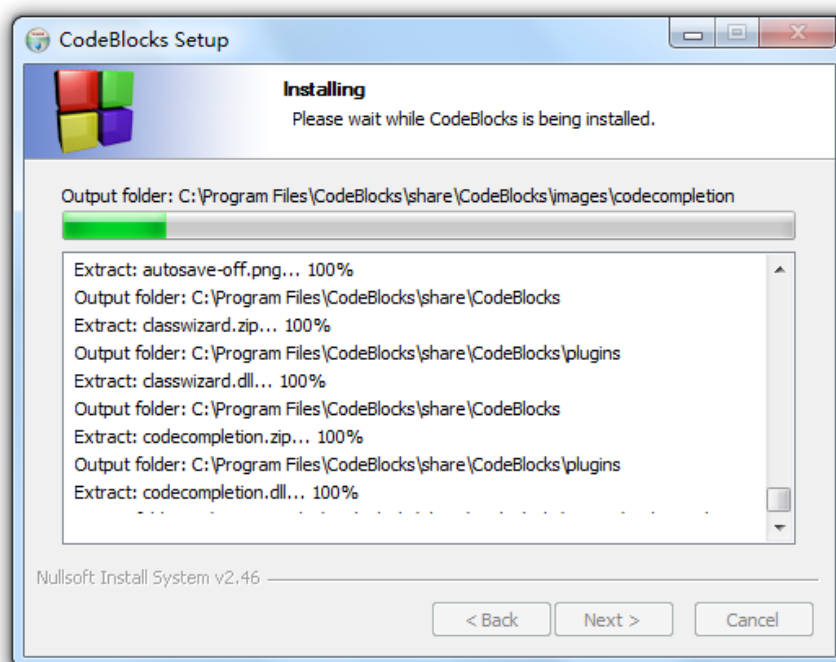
CodeBlocks Setup

Installing

Please wait while CodeBlocks is being installed.

Output folder: C:\Program Files\CodeBlocks\share\CodeBlocks\images\codecompletion

Extract: autosave-off.png... 100%
Output folder: C:\Program Files\CodeBlocks\share\CodeBlocks
Extract: classwizard.zip... 100%
Output folder: C:\Program Files\CodeBlocks\share\CodeBlocks\plugins
Extract: classwizard.dll... 100%
Output folder: C:\Program Files\CodeBlocks\share\CodeBlocks
Extract: codecompletion.zip... 100%
Output folder: C:\Program Files\CodeBlocks\share\CodeBlocks\plugins
Extract: codecompletion.dll... 100%
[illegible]

Nullsoft Install System v2.46

< Back Next > Cancel